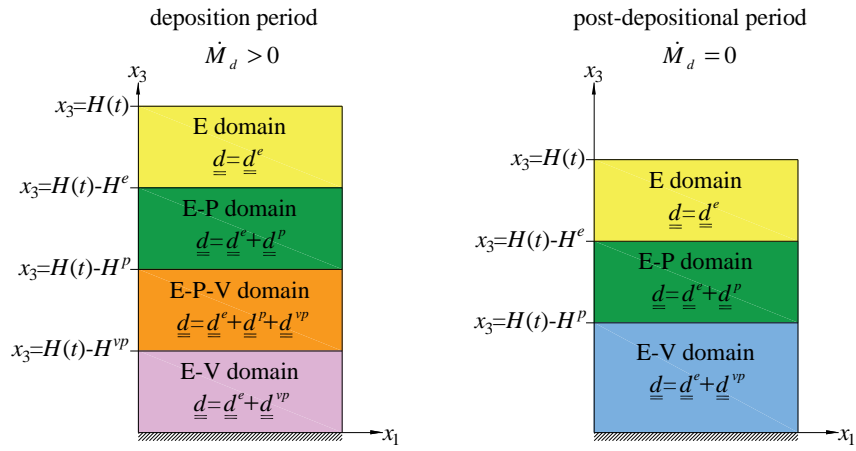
deposition period

$\dot{M}_d > 0$

$x_3$

$x_3=H(t)$

E domain

$\underline{\underline{d}}=\underline{\underline{d}}^e$

$x_3=H(t)-H^e$

E-P domain

$\underline{\underline{d}}=\underline{\underline{d}}^e+\underline{\underline{d}}^p$

$x_3=H(t)-H^p$

E-P-V domain

$\underline{\underline{d}}=\underline{\underline{d}}^e+\underline{\underline{d}}^p+\underline{\underline{d}}^{vp}$

$x_3=H(t)-H^{vp}$

E-V domain

$\underline{\underline{d}}=\underline{\underline{d}}^e+\underline{\underline{d}}^{vp}$

$x_1$

post-depositional period

$\dot{M}_d = 0$

$x_3$

$x_3=H(t)$

E domain

$\underline{\underline{d}}=\underline{\underline{d}}^e$

$x_3=H(t)-H^e$

E-P domain

$\underline{\underline{d}}=\underline{\underline{d}}^e+\underline{\underline{d}}^p$

$x_3=H(t)-H^p$

E-V domain

$\underline{\underline{d}}=\underline{\underline{d}}^e+\underline{\underline{d}}^{vp}$

$x_1$